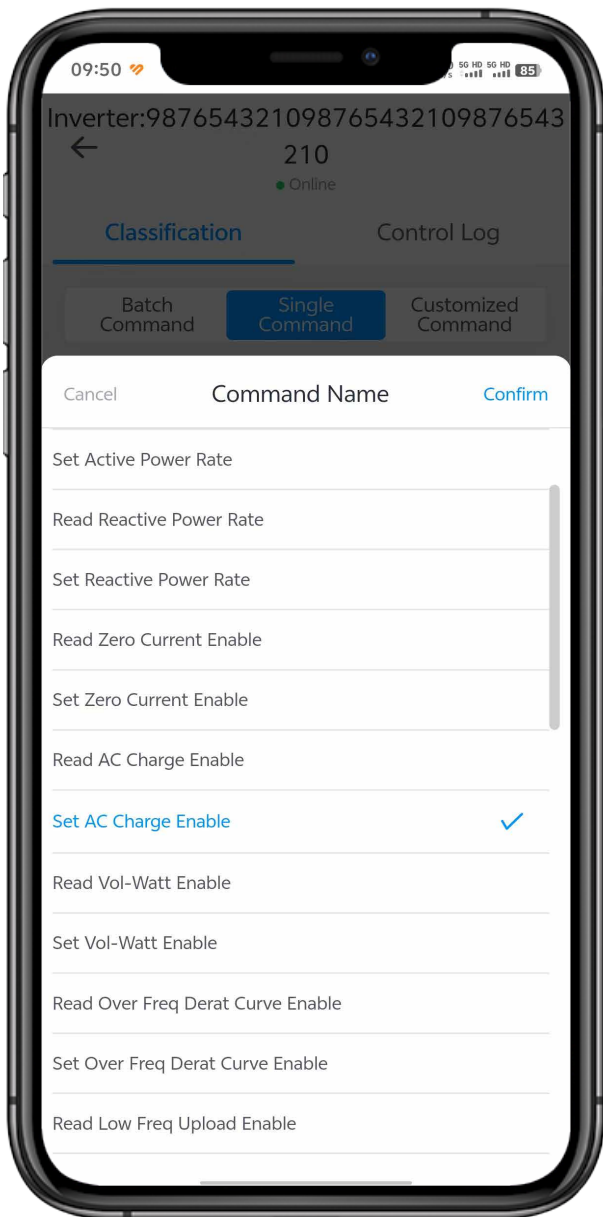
09:50

5G HD 5G HD 85

Inverter:98765432109876543210987654321​0

● Online

Classification

Control Log

Batch Command

Single Command

Customized Command

Cancel

Command Name

Confirm

Set Active Power Rate

Read Reactive Power Rate

Set Reactive Power Rate

Read Zero Current Enable

Set Zero Current Enable

Read AC Charge Enable

Set AC Charge Enable

Read Vol-Watt Enable

Set Vol-Watt Enable

Read Over Freq Derat Curve Enable

Set Over Freq Derat Curve Enable

Read Low Freq Upload Enable